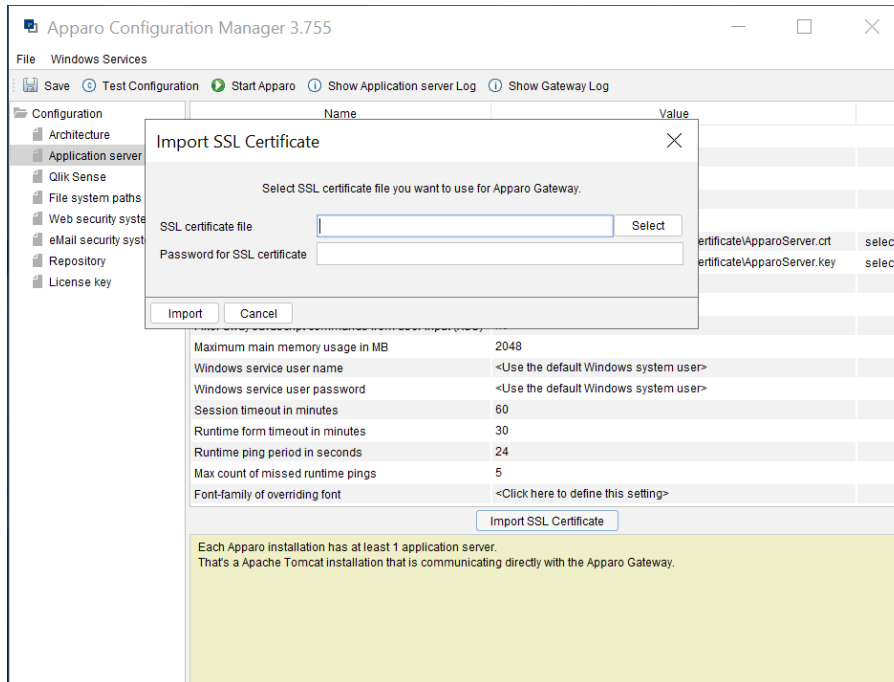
Apparo Configuration Manager 3.755

File Windows Services

Save Test Configuration Start Apparo Show Application server Log Show Gateway Log

Configuration
Architecture
Application server
Qlik Sense
File system paths
Web security syste
eMail security syst
Repository
License key

| Name | Value | |
|---|---|---|
| | ertificate\ApparoServer.crt | selec |
| | ertificate\ApparoServer.key | selec |
| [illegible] | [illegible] | |
| Maximum main memory usage in MB | 2048 | |
| Windows service user name | <Use the default Windows system user> | |
| Windows service user password | <Use the default Windows system user> | |
| Session timeout in minutes | 60 | |
| Runtime form timeout in minutes | 30 | |
| Runtime ping period in seconds | 24 | |
| Max count of missed runtime pings | 5 | |
| Font-family of overriding font | <Click here to define this setting> | |

Import SSL Certificate

Each Apparo installation has at least 1 application server.
That's a Apache Tomcat installation that is communicating directly with the Apparo Gateway.

Import SSL Certificate

Select SSL certificate file you want to use for Apparo Gateway.

SSL certificate file
Select
Password for SSL certificate

Import Cancel